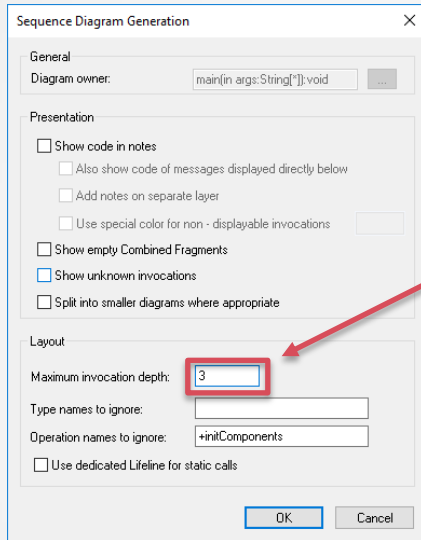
Sequence Diagram Generation

General
Diagram owner: main(in args:String[*]):void ...

Presentation
Show code in notes
Also show code of messages displayed directly below
Add notes on separate layer
Use special color for non - displayable invocations
Show empty Combined Fragments
Show unknown invocations
Split into smaller diagrams where appropriate

Layout
Maximum invocation depth: 3
Type names to ignore:
Operation names to ignore: +initComponents
Use dedicated Lifeline for static calls

OK
Cancel